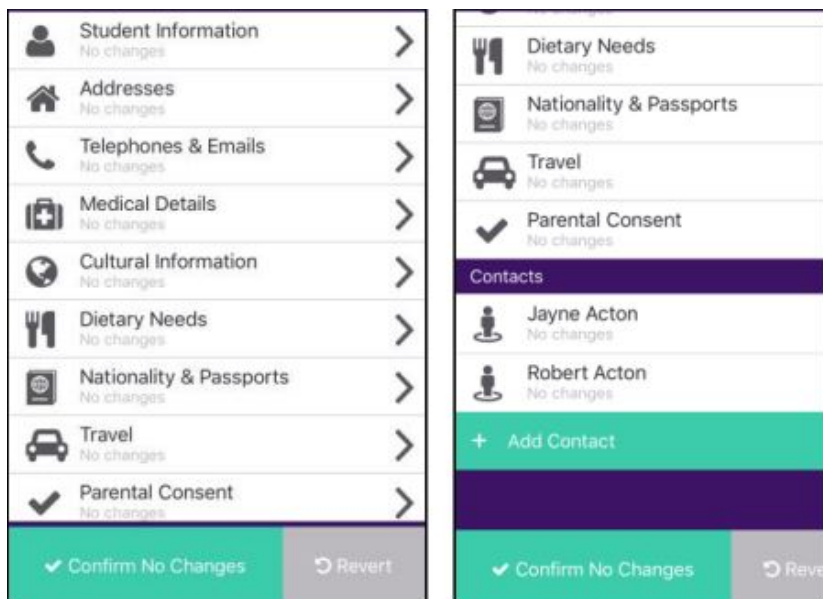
Student Information
No changes

Addresses
No changes

Telephones & Emails
No changes

Medical Details
No changes

Cultural Information
No changes

Dietary Needs
No changes

Nationality & Passports
No changes

Travel
No changes

Parental Consent
No changes

Confirm No Changes

Revert

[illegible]

Dietary Needs
No changes

Nationality & Passports
No changes

Travel
No changes

Parental Consent
No changes

Contacts

Jayne Acton
No changes

Robert Acton
No changes

+ Add Contact

Confirm No Changes

Reve